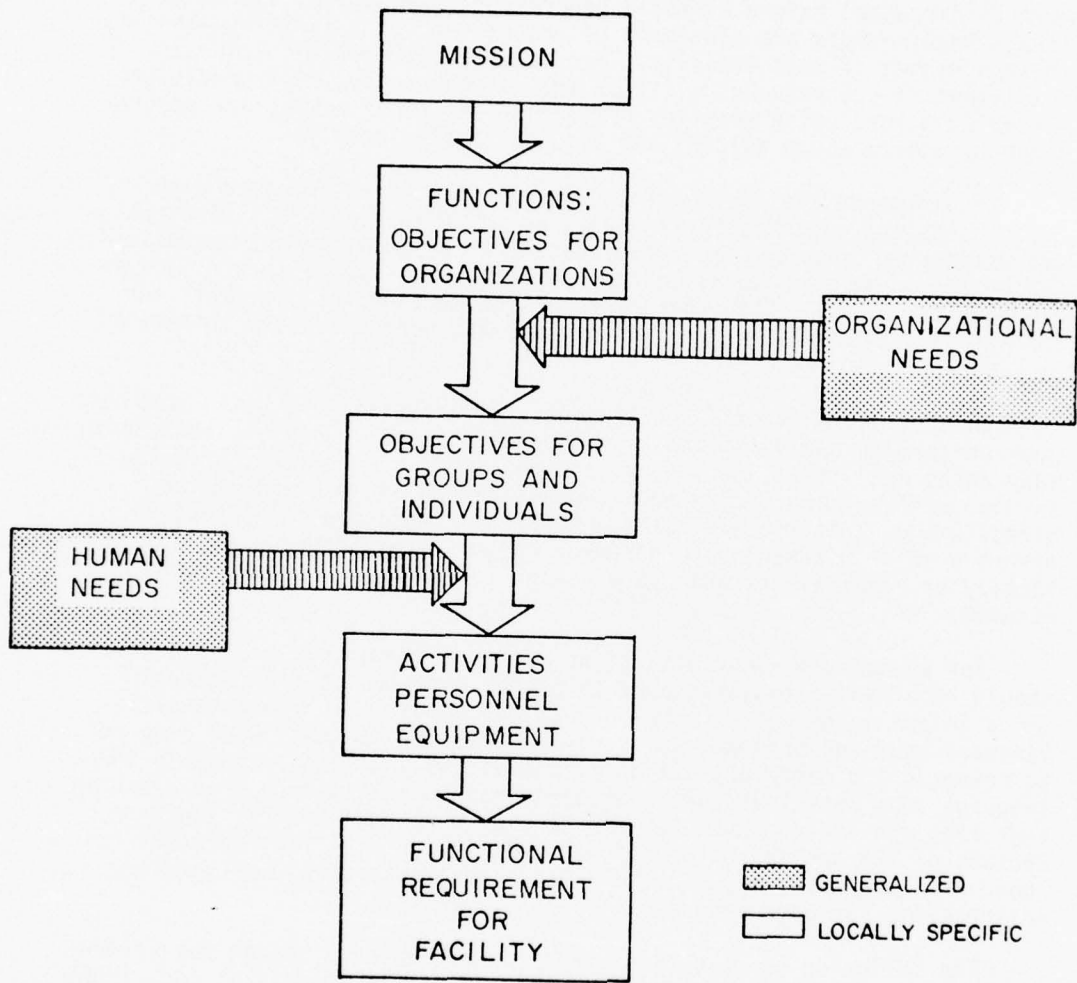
MISSION

FUNCTIONS: OBJECTIVES FOR ORGANIZATIONS

ORGANIZATIONAL NEEDS

OBJECTIVES FOR GROUPS AND INDIVIDUALS

HUMAN NEEDS

ACTIVITIES PERSONNEL EQUIPMENT

FUNCTIONAL REQUIREMENT FOR FACILITY

GENERALIZED

LOCALLY SPECIFIC